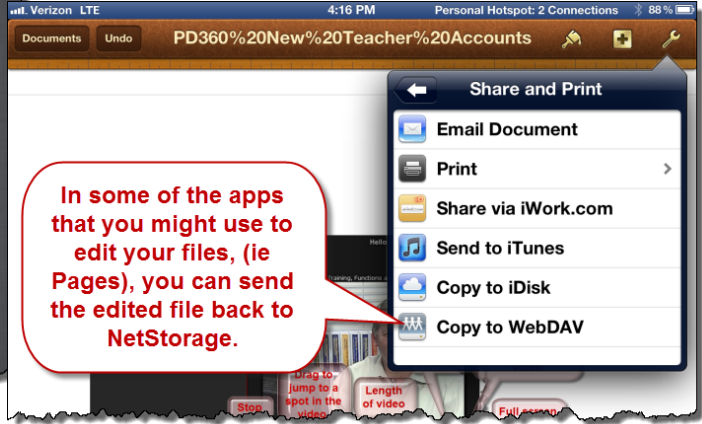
Verizon LTE 4:16 PM Personal Hotspot: 2 Connections 88%

Documents Undo PD360%20New%20Teacher%20Accounts

Share and Print

Email Document

Print

Share via iWork.com

Send to iTunes

Copy to iDisk

Copy to WebDAV

In some of the apps that you might use to edit your files, (ie Pages), you can send the edited file back to NetStorage.

Hello

training, Functions a

Drag to jump to a spot in the video

Length of video

Stop

Full screen